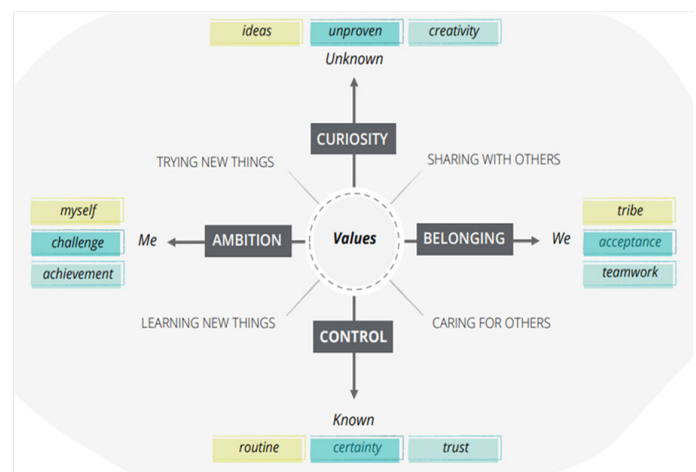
ideas
unproven
creativity
Unknown

CURIOSITY

TRYING NEW THINGS
SHARING WITH OTHERS

myself
challenge
achievement
Me
AMBITION
Values
BELONGING
We
tribe
acceptance
teamwork

LEARNING NEW THINGS
CARING FOR OTHERS

CONTROL

Known
routine
certainty
trust